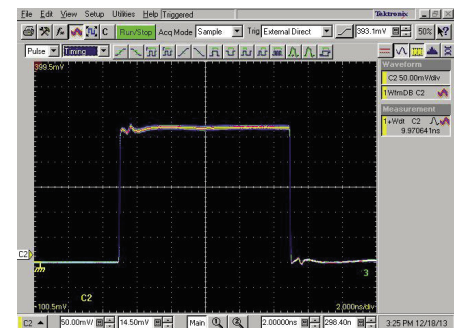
File Edit View Setup Utilities Help Triggered

Tektronix

C Run/Stop Acq Mode Sample Trig External Direct 393.1mV 50%

Pulse Timing

Waveform

C2 50.00mV/div

1WfmDB C2

Measurement

1+Wdt C2

9.970641ns

399.5mV

C2

3

-100.5mV

C2

2.000ns/div

C2 50.00mV 14.50mV Main 2.00000ns 298.40n 3:25 PM 12/18/13